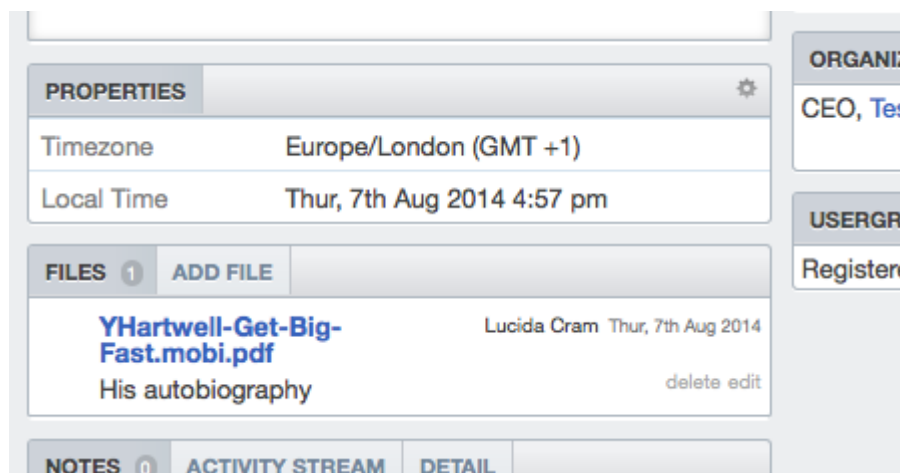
PROPERTIES

| Timezone | Europe/London (GMT +1) |
|---|---|
| Local Time | Thur, 7th Aug 2014 4:57 pm |

FILES 1 ADD FILE

YHartwell-Get-Big-Fast.mobi.pdf Lucida Cram Thur, 7th Aug 2014

His autobiography delete edit

NOTES 0 ACTIVITY STREAM DETAIL

ORGANI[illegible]

CEO, Tes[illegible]

USERGR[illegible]

Registere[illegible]